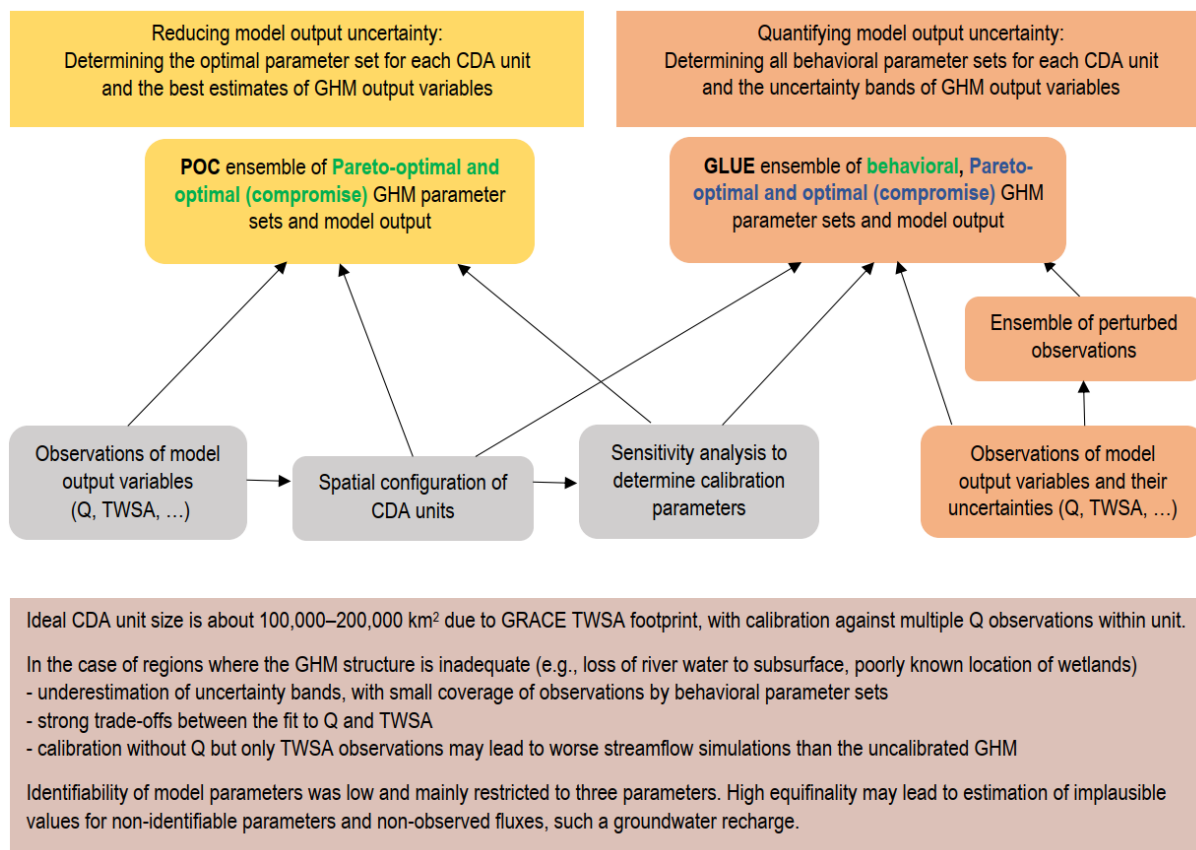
Reducing model output uncertainty:
Determining the optimal parameter set for each CDA unit and the best estimates of GHM output variables

Quantifying model output uncertainty:
Determining all behavioral parameter sets for each CDA unit and the uncertainty bands of GHM output variables

POC ensemble of Pareto-optimal and optimal (compromise) GHM parameter sets and model output

GLUE ensemble of behavioral, Pareto-optimal and optimal (compromise) GHM parameter sets and model output

Ensemble of perturbed observations

Observations of model output variables (Q, TWSA, …)

Spatial configuration of CDA units

Sensitivity analysis to determine calibration parameters

Observations of model output variables and their uncertainties (Q, TWSA, …)

Ideal CDA unit size is about 100,000–200,000 km$^2$ due to GRACE TWSA footprint, with calibration against multiple Q observations within unit.

In the case of regions where the GHM structure is inadequate (e.g., loss of river water to subsurface, poorly known location of wetlands)
- underestimation of uncertainty bands, with small coverage of observations by behavioral parameter sets
- strong trade-offs between the fit to Q and TWSA
- calibration without Q but only TWSA observations may lead to worse streamflow simulations than the uncalibrated GHM

Identifiability of model parameters was low and mainly restricted to three parameters. High equifinality may lead to estimation of implausible values for non-identifiable parameters and non-observed fluxes, such a groundwater recharge.